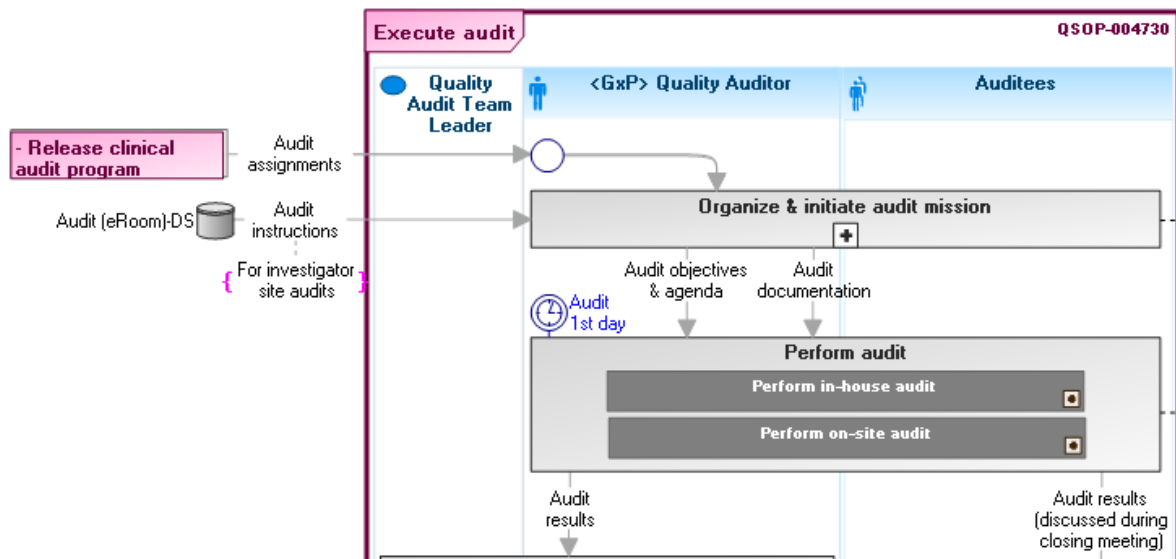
Execute audit

QSOP-004730

Quality Audit Team Leader

<GxP> Quality Auditor

Auditees

- Release clinical audit program

Audit assignments

Audit (eRoom)-DS

Audit instructions

For investigator site audits

Organize & initiate audit mission

Audit objectives & agenda

Audit documentation

Audit 1st day

Perform audit

Perform in-house audit

Perform on-site audit

Audit results

Audit results (discussed during closing meeting)